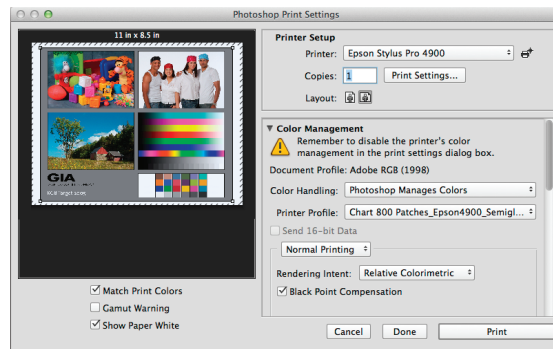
Photoshop Print Settings

11 in x 8.5 in

GIA

RGB target

Match Print Colors
Gamut Warning
Show Paper White

Printer Setup
Printer: Epson Stylus Pro 4900
Copies: 1
Print Settings...
Layout:

Color Management
Remember to disable the printer's color management in the print settings dialog box.
Document Profile: Adobe RGB (1998)
Color Handling: Photoshop Manages Colors
Printer Profile: Chart 800 Patches_Epson4900_Semigl...
Send 16-bit Data
Normal Printing
Rendering Intent: Relative Colorimetric
Black Point Compensation

Cancel
Done
Print